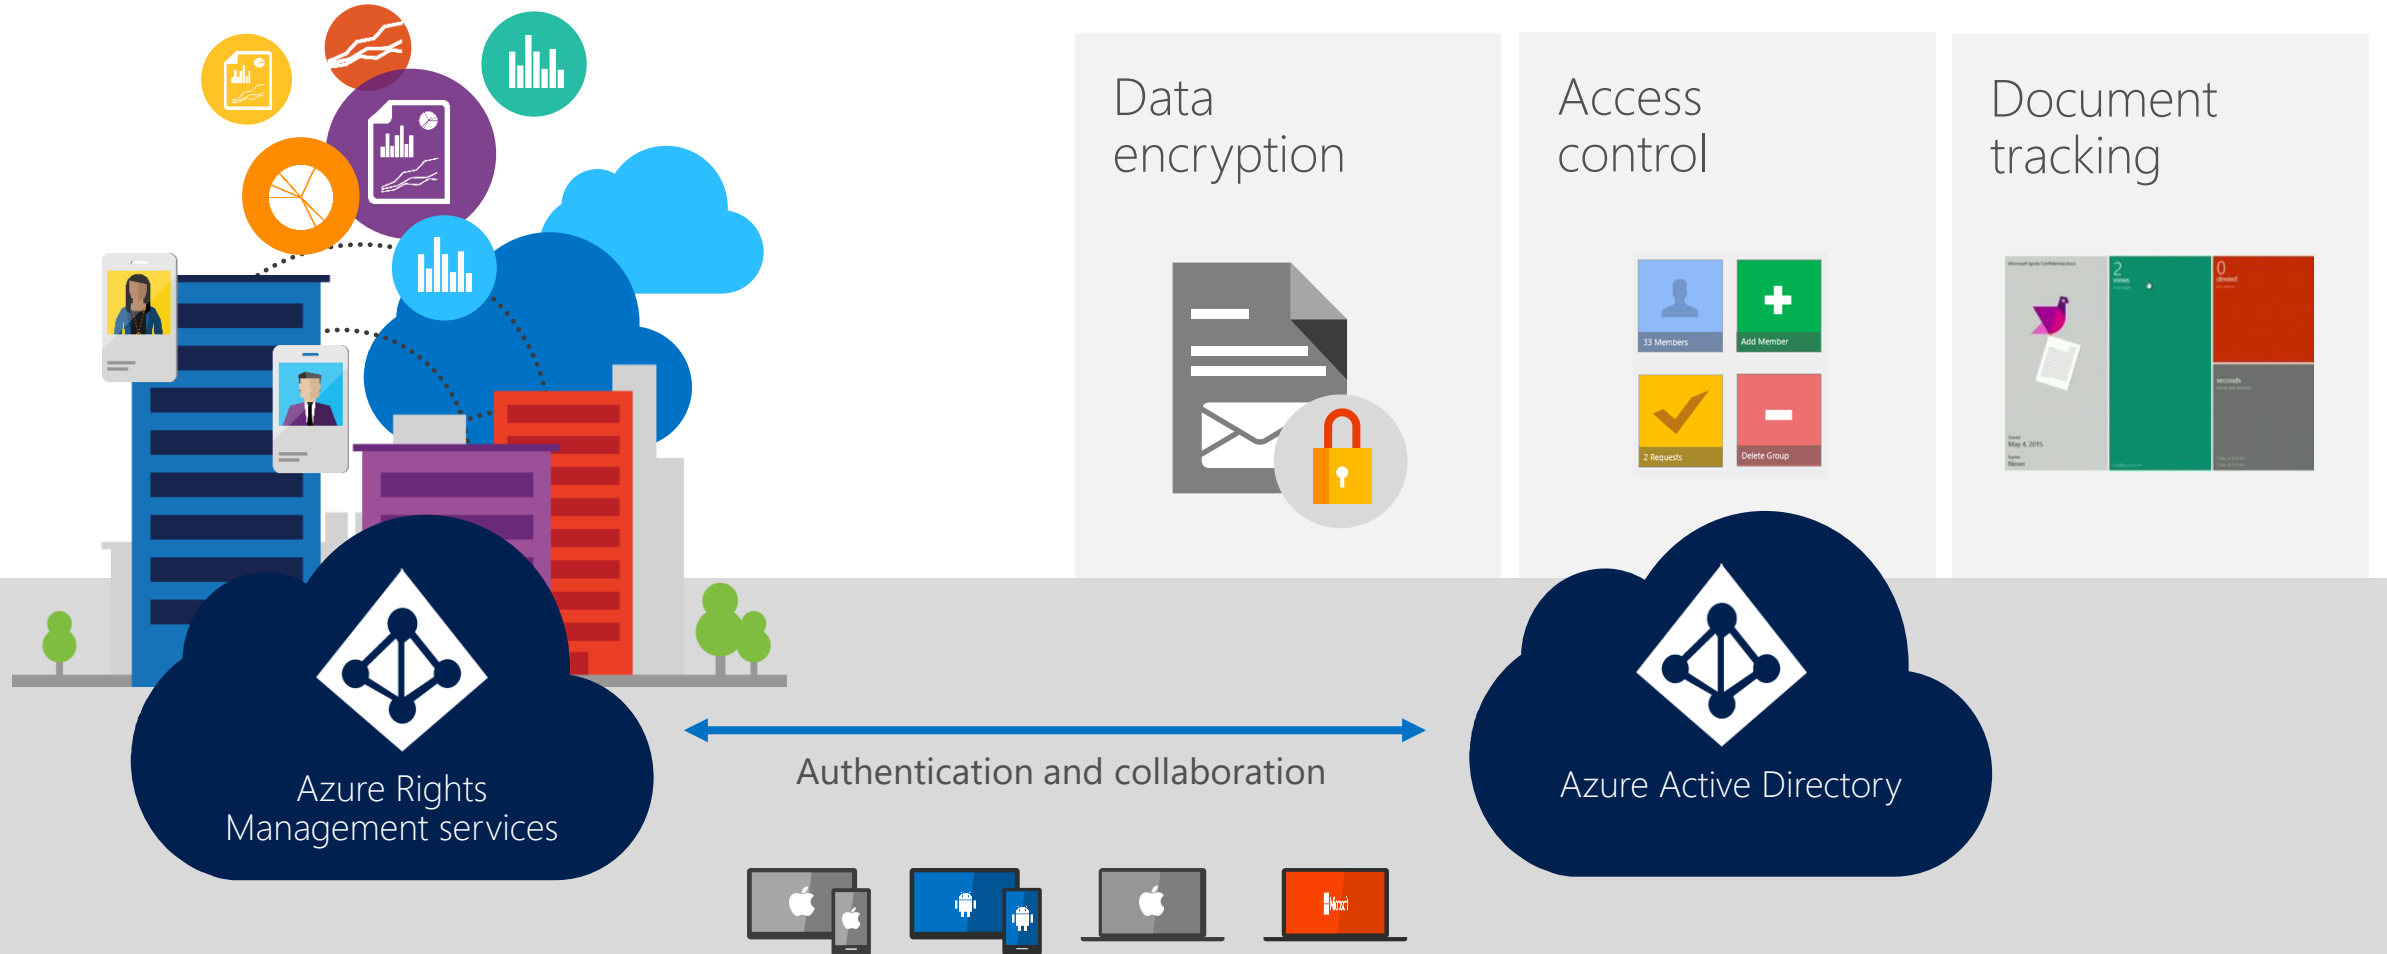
Data encryption

Access control

33 Members

Add Member

2 Requests

Delete Group

Document tracking

2

0

seconds

May 4, 2015

Azure Rights Management services

Authentication and collaboration

Azure Active Directory